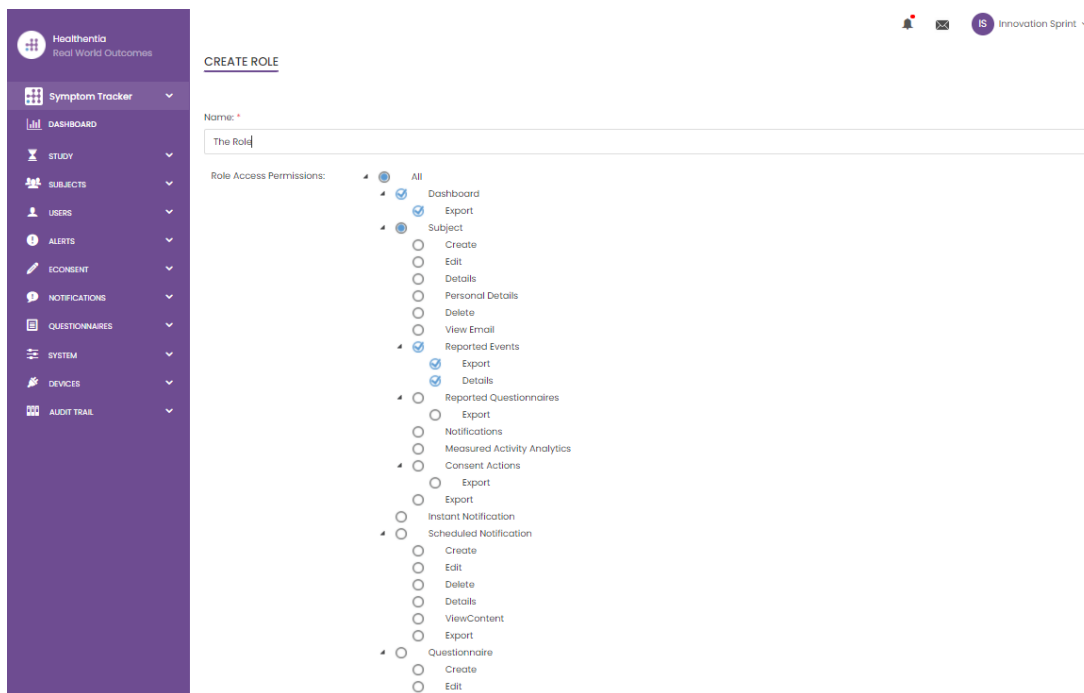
Healthentia
Real World Outcomes

Symptom Tracker
DASHBOARD
STUDY
SUBJECTS
USERS
ALERTS
ECONSENT
NOTIFICATIONS
QUESTIONNAIRES
SYSTEM
DEVICES
AUDIT TRAIL

IS Innovation Sprint

CREATE ROLE

Name: *
The Role

Role Access Permissions:
All
Dashboard
Export
Subject
Create
Edit
Details
Personal Details
Delete
View Email
Reported Events
Export
Details
Reported Questionnaires
Export
Notifications
Measured Activity Analytics
Consent Actions
Export
Export
Instant Notification
Scheduled Notification
Create
Edit
Delete
Details
ViewContent
Export
Questionnaire
Create
Edit